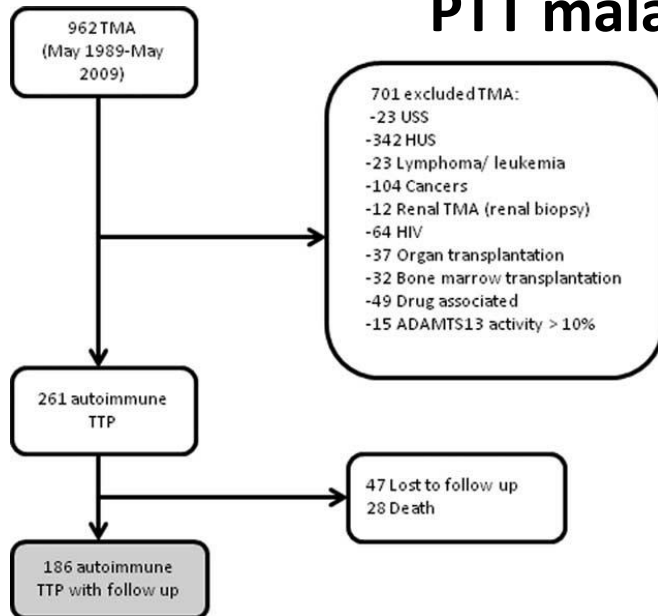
PTT mala

962 TMA (May 1989-May 2009)

701 excluded TMA:
-23 USS
-342 HUS
-23 Lymphoma/ leukemia
-104 Cancers
-12 Renal TMA (renal biopsy)
-64 HIV
-37 Organ transplantation
-32 Bone marrow transplantation
-49 Drug associated
-15 ADAMTS13 activity > 10%

261 autoimmune TTP

47 Lost to follow up
28 Death

186 autoimmune TTP with follow up